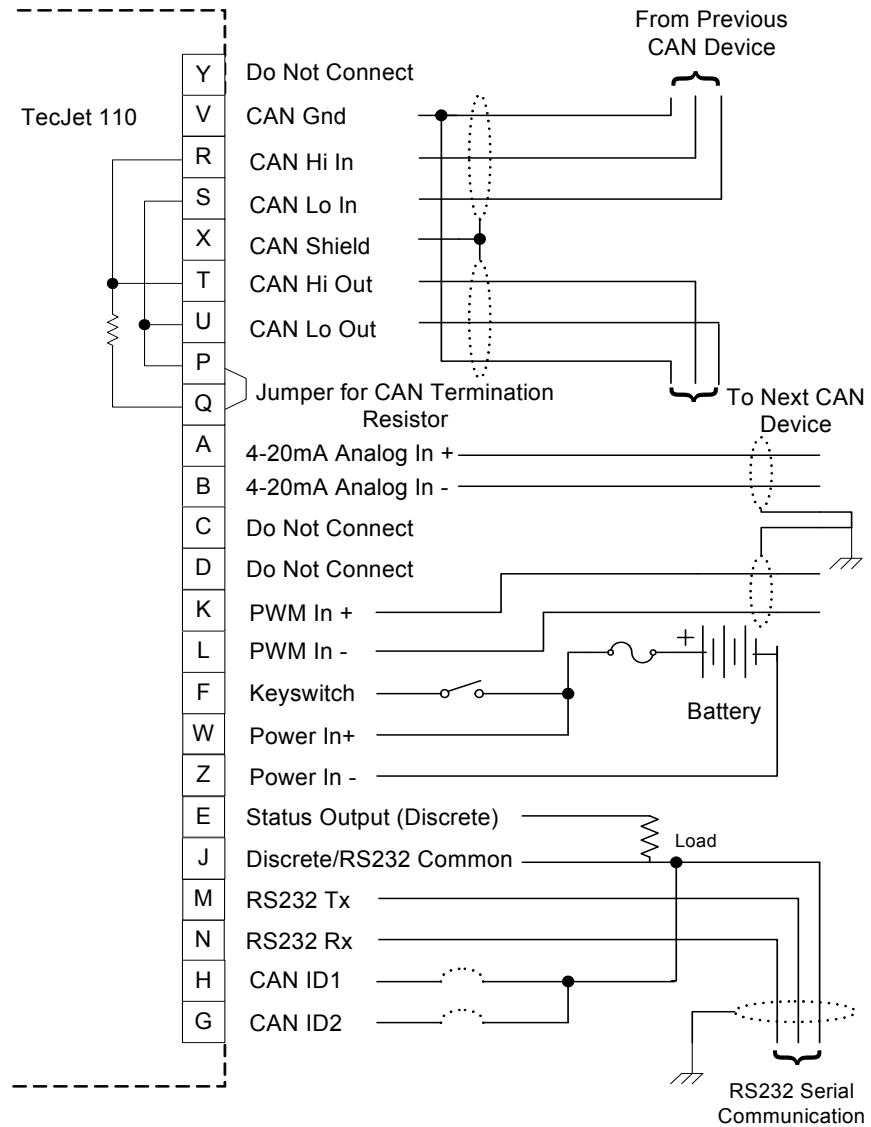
From Previous CAN Device

TecJet 110

Y Do Not Connect
V CAN Gnd
R CAN Hi In
S CAN Lo In
X CAN Shield
T CAN Hi Out
U CAN Lo Out
P
Q Jumper for CAN Termination Resistor

To Next CAN Device

A 4-20mA Analog In +
B 4-20mA Analog In -
C Do Not Connect
D Do Not Connect
K PWM In +
L PWM In -
F Keyswitch
W Power In+
Z Power In -
E Status Output (Discrete)
J Discrete/RS232 Common
M RS232 Tx
N RS232 Rx
H CAN ID1
G CAN ID2

+
Battery

Load

RS232 Serial Communication